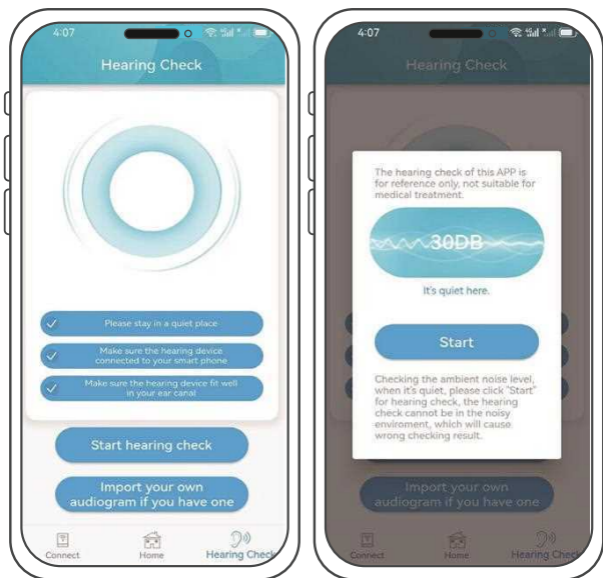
4:07

Hearing Check

Please stay in a quiet place

Make sure the hearing device connected to your smart phone

Make sure the hearing device fit well in your ear canal

Start hearing check

Import your own audiogram if you have one

Connect

Home

Hearing Check

4:07

Hearing Check

The hearing check of this APP is for reference only, not suitable for medical treatment.

30DB

It's quiet here.

Start

Checking the ambient noise level, when it's quiet, please click "Start" for hearing check, the hearing check cannot be in the noisy enviroment, which will cause wrong checking result.

Import your own audiogram if you have one

Connect

Home

Hearing Check